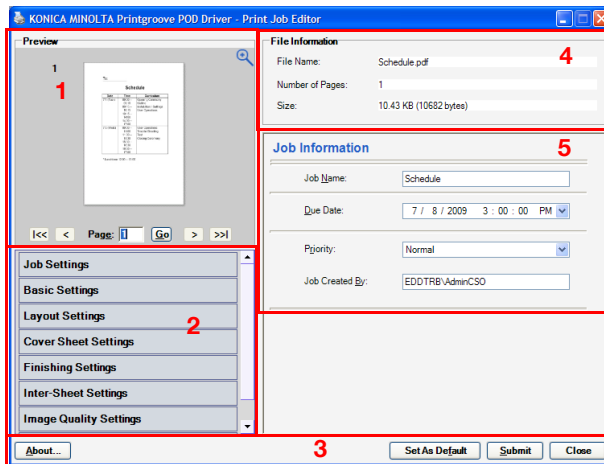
KONICA MINOLTA Printgroove POD Driver - Print Job Editor

Preview

1

1

Schedule

|<< < Page: 1 Go > >>|

Job Settings
Basic Settings
Layout Settings
Cover Sheet Settings
Finishing Settings
Inter-Sheet Settings
Image Quality Settings

2

File Information

4

File Name: Schedule.pdf
Number of Pages: 1
Size: 10.43 KB (10682 bytes)

Job Information

5

Job Name: Schedule
Due Date: 7 / 8 / 2009 3 : 00 : 00 PM
Priority: Normal
Job Created By: EDDTRB\AdminCSO

3

About... Set As Default Submit Close